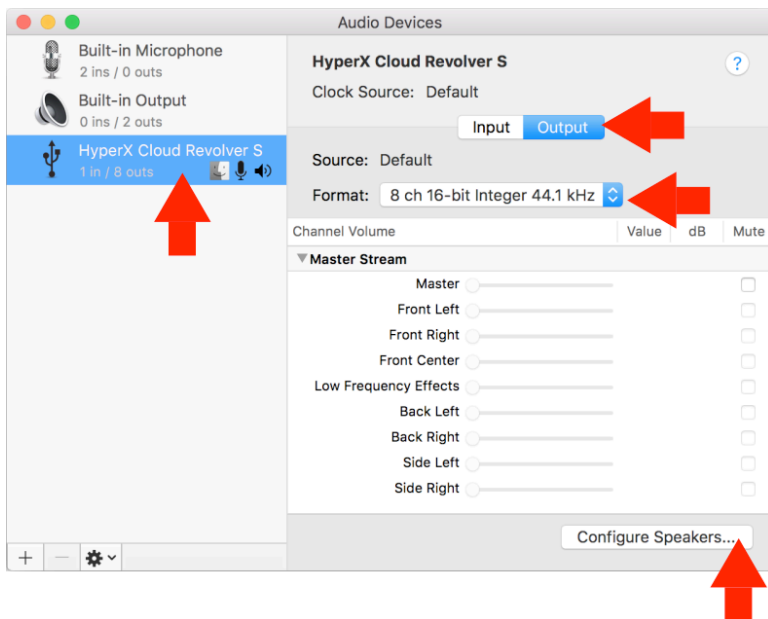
Audio Devices

Built-in Microphone
2 ins / 0 outs

Built-in Output
0 ins / 2 outs

HyperX Cloud Revolver S
1 in / 8 outs

HyperX Cloud Revolver S

?

Clock Source: Default

Input Output

Source: Default

Format: 8 ch 16-bit Integer 44.1 kHz

| Channel Volume | Value | dB | Mute |
|---|---|---|---|
| Master Stream | | | |
| Master | | | |
| Front Left | | | |
| Front Right | | | |
| Front Center | | | |
| Low Frequency Effects | | | |
| Back Left | | | |
| Back Right | | | |
| Side Left | | | |
| Side Right | | | |

Configure Speakers...

+ −